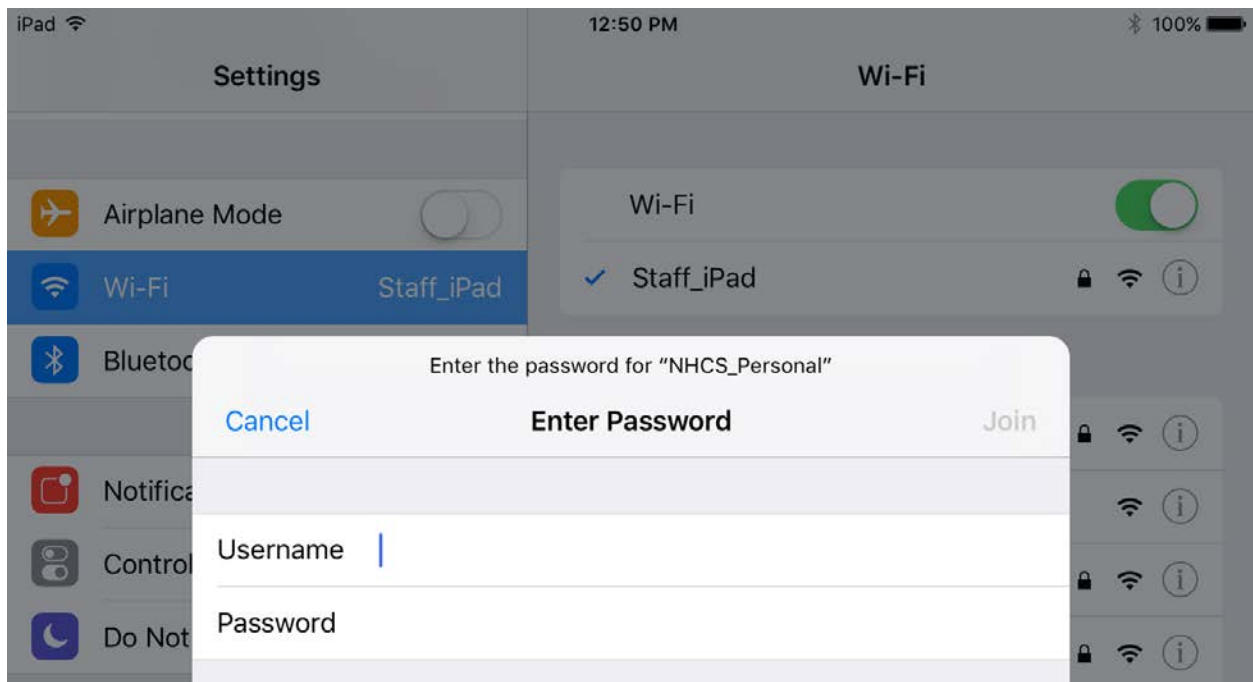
iPad

12:50 PM

100%

Settings

Wi-Fi

Airplane Mode

Wi-Fi Staff_iPad

Bluetoo

Notifica

Control

Do Not

Wi-Fi

Staff_iPad

Enter the password for "NHCS_Personal"

Cancel

Enter Password

Join

Username

Password